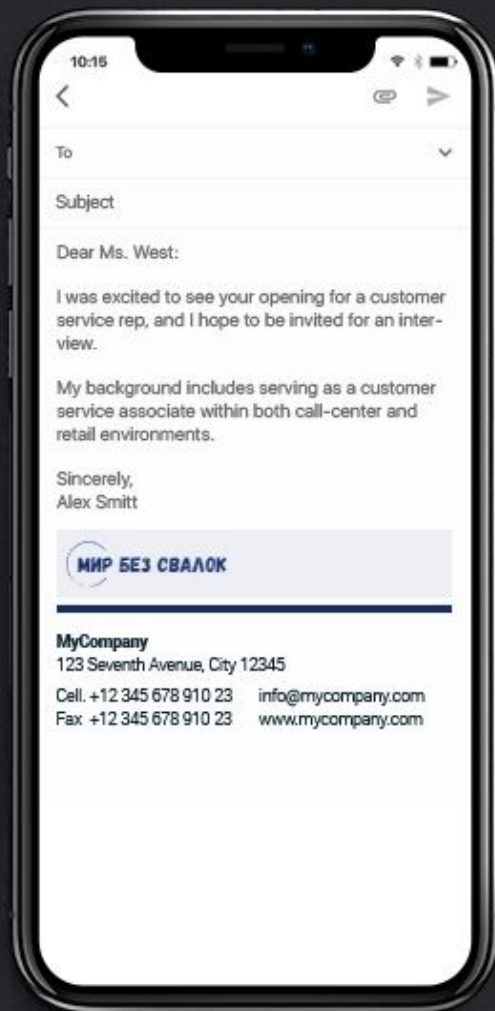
10:15

To

Subject

Dear Ms. West:

I was excited to see your opening for a customer service rep, and I hope to be invited for an interview.

My background includes serving as a customer service associate within both call-center and retail environments.

Sincerely,
Alex Smitt

МИР БЕЗ СВАЛОК

MyCompany
123 Seventh Avenue, City 12345

Cell. +12 345 678 910 23 info@mycompany.com
Fax +12 345 678 910 23 www.mycompany.com